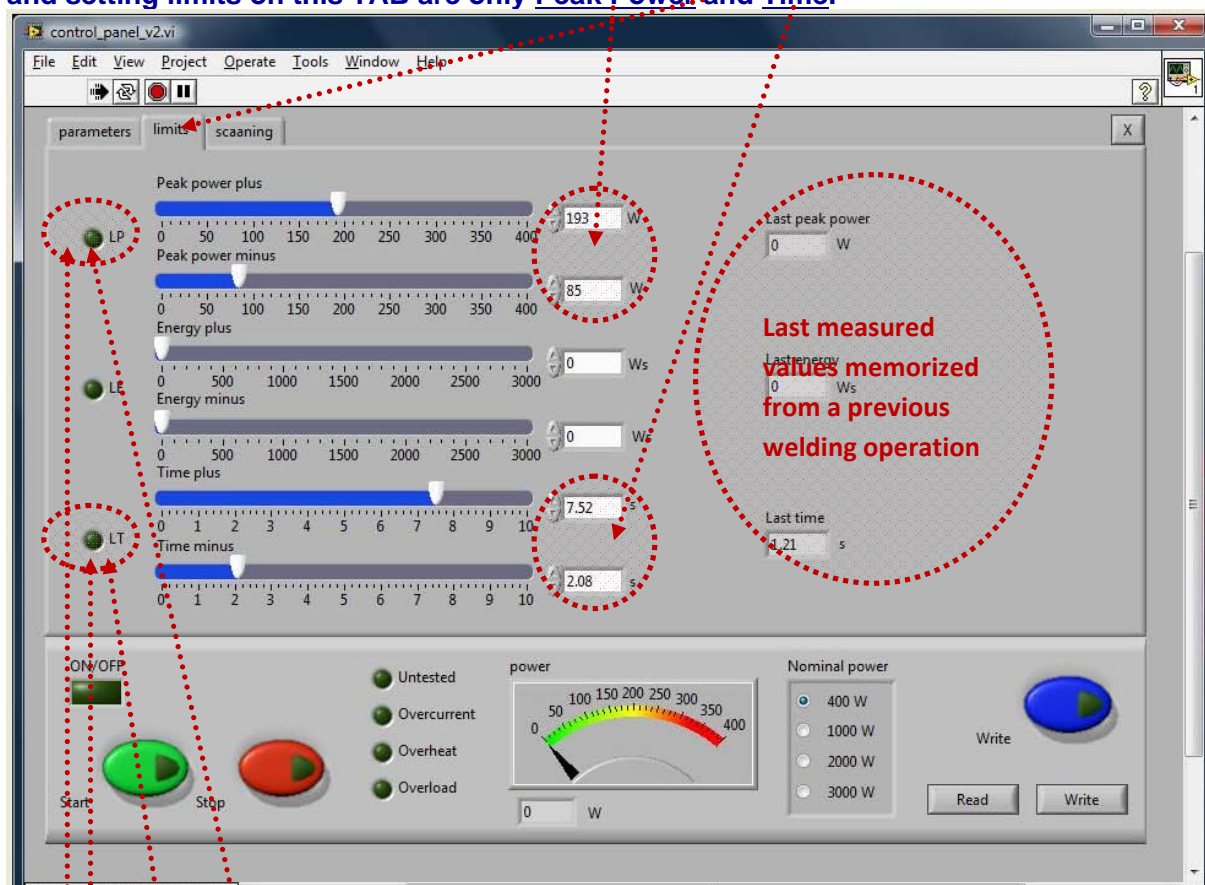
and setting limits on this TAB are only Peak Power and Time.

control_panel_v2.vi

File Edit View Project Operate Tools Window Help

parameters limits scaaning

X

Peak power plus

LP

0 50 100 150 200 250 300 350 400

193 W

Peak power minus

0 50 100 150 200 250 300 350 400

85 W

Energy plus

0 500 1000 1500 2000 2500 3000

0 Ws

LE

Energy minus

0 500 1000 1500 2000 2500 3000

0 Ws

Time plus

0 1 2 3 4 5 6 7 8 9 10

7.52 s

LT

Time minus

0 1 2 3 4 5 6 7 8 9 10

2.08 s

Last peak power

0 W

Last energy

0 Ws

Last time

1.21 s

Last measured values memorized from a previous welding operation

ON/OFF

Start

Stop

Untested

Overcurrent

Overheat

Overload

power

0 50 100 150 200 250 300 350 400

0 W

Nominal power

400 W

1000 W

2000 W

3000 W

Write

Read

Write